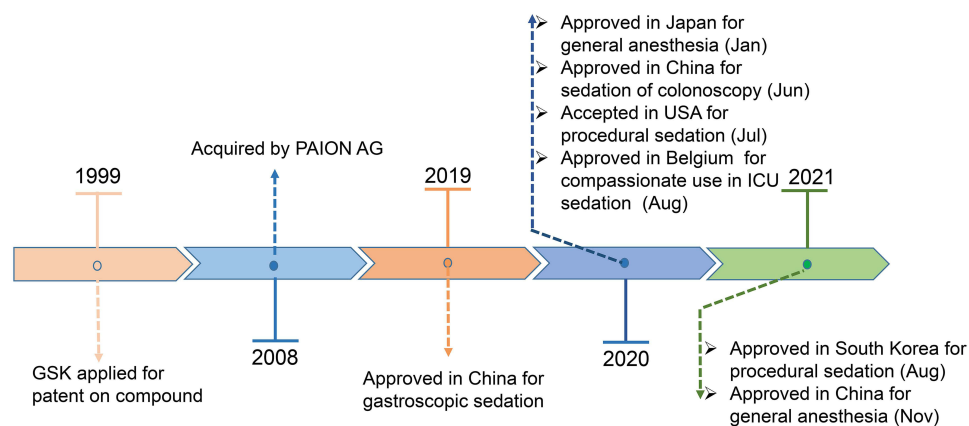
Approved in Japan for general anesthesia (Jan)
Approved in China for sedation of colonoscopy (Jun)
Accepted in USA for procedural sedation (Jul)
Approved in Belgium for compassionate use in ICU sedation (Aug)

Acquired by PAION AG

1999

2019

2021

2008

2020

GSK applied for patent on compound

Approved in China for gastroscopic sedation

Approved in South Korea for procedural sedation (Aug)
Approved in China for general anesthesia (Nov)